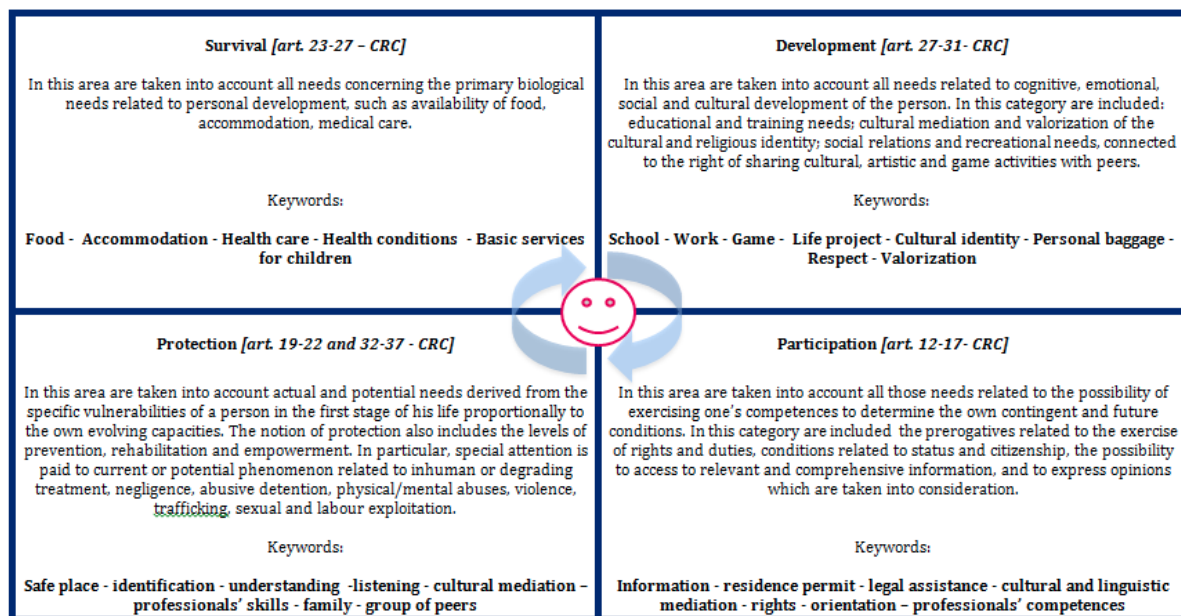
Survival [art. 23-27 – CRC]

In this area are taken into account all needs concerning the primary biological needs related to personal development, such as availability of food, accommodation, medical care.

Keywords:

Food - Accommodation - Health care - Health conditions - Basic services for children

Development [art. 27-31- CRC]

In this area are taken into account all needs related to cognitive, emotional, social and cultural development of the person. In this category are included: educational and training needs; cultural mediation and valorization of the cultural and religious identity; social relations and recreational needs, connected to the right of sharing cultural, artistic and game activities with peers.

Keywords:

School - Work - Game - Life project - Cultural identity - Personal baggage - Respect - Valorization

Protection [art. 19-22 and 32-37 - CRC]

In this area are taken into account actual and potential needs derived from the specific vulnerabilities of a person in the first stage of his life proportionally to the own evolving capacities. The notion of protection also includes the levels of prevention, rehabilitation and empowerment. In particular, special attention is paid to current or potential phenomenon related to inhuman or degrading treatment, negligence, abusive detention, physical/mental abuses, violence, trafficking, sexual and labour exploitation.

Keywords:

Safe place - identification - understanding -listening - cultural mediation – professionals' skills - family - group of peers

Participation [art. 12-17- CRC]

In this area are taken into account all those needs related to the possibility of exercising one's competences to determine the own contingent and future conditions. In this category are included the prerogatives related to the exercise of rights and duties, conditions related to status and citizenship, the possibility to access to relevant and comprehensive information, and to express opinions which are taken into consideration.

Keywords:

Information - residence permit - legal assistance - cultural and linguistic mediation - rights - orientation – professionals' competences